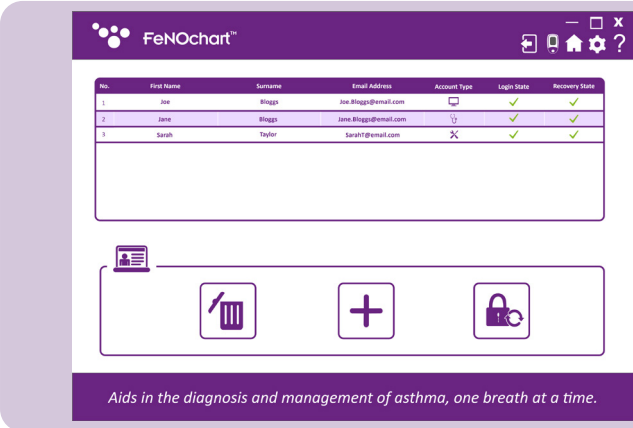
FeNOchart™

x

| No. | First Name | Surname | Email Address | Account Type | Login State | Recovery State |
|---|---|---|---|---|---|---|
| 1 | Joe | Bloggs | Joe.Bloggs@email.com | | ✓ | ✓ |
| 2 | Jane | Bloggs | Jane.Bloggs@email.com | | ✓ | ✓ |
| 3 | Sarah | Taylor | SarahT@email.com | | ✓ | ✓ |

Aids in the diagnosis and management of asthma, one breath at a time.